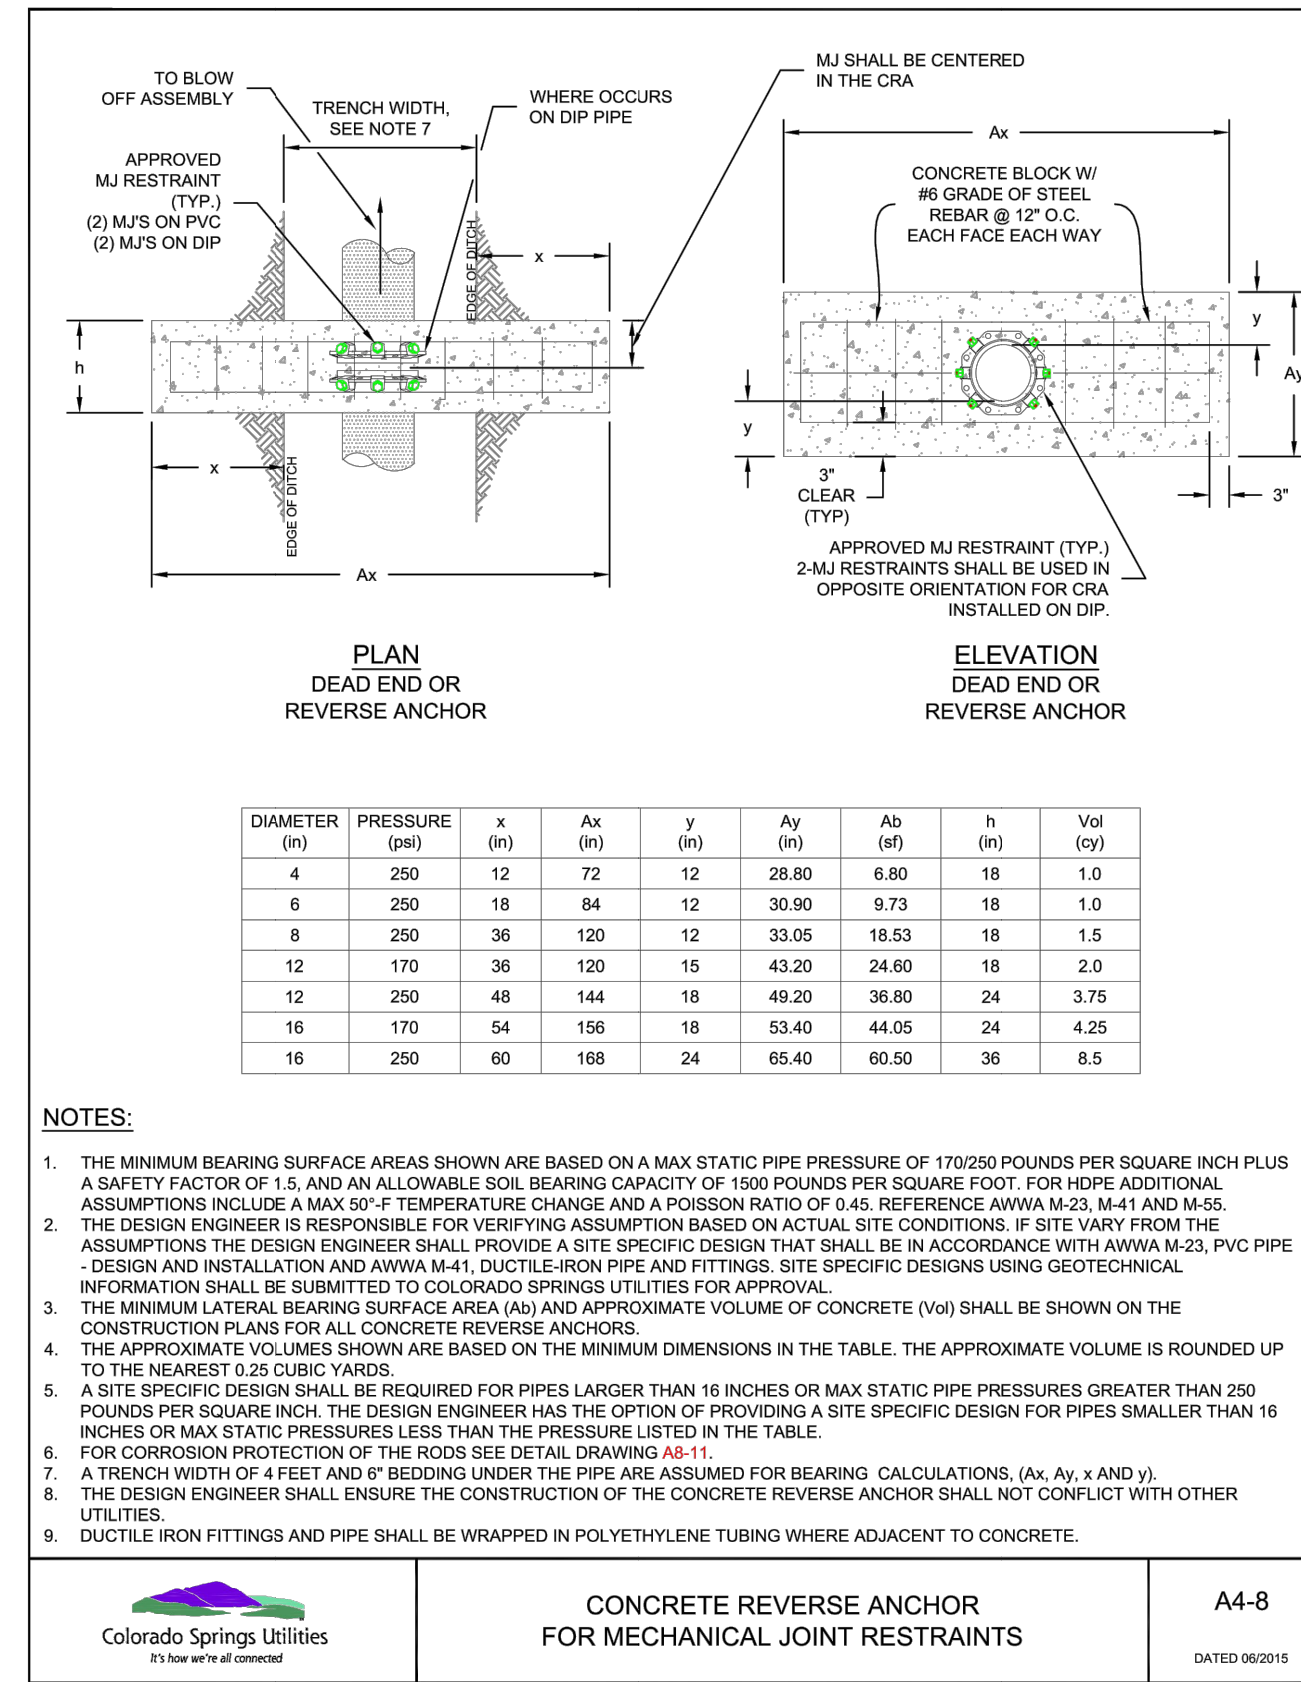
TO BLOW OFF ASSEMBLY

TRENCH WIDTH, SEE NOTE 7

WHERE OCCURS ON DIP PIPE

MJ SHALL BE CENTERED IN THE CRA

APPROVED MJ RESTRAINT (TYP.) (2) MJ'S ON PVC (2) MJ'S ON DIP

EDGE OF DITCH

x

h

x

EDGE OF DITCH

Ax

Ax

CONCRETE BLOCK W/ #6 GRADE OF STEEL REBAR @ 12" O.C. EACH FACE EACH WAY

y

Ay

y

3" CLEAR (TYP)

3"

APPROVED MJ RESTRAINT (TYP.) 2-MJ RESTRAINTS SHALL BE USED IN OPPOSITE ORIENTATION FOR CRA INSTALLED ON DIP.

PLAN
DEAD END OR REVERSE ANCHOR

ELEVATION
DEAD END OR REVERSE ANCHOR

| DIAMETER (in) | PRESSURE (psi) | x (in) | Ax (in) | y (in) | Ay (in) | Ab (sf) | h (in) | Vol (cy) |
|---|---|---|---|---|---|---|---|---|
| 4 | 250 | 12 | 72 | 12 | 28.80 | 6.80 | 18 | 1.0 |
| 6 | 250 | 18 | 84 | 12 | 30.90 | 9.73 | 18 | 1.0 |
| 8 | 250 | 36 | 120 | 12 | 33.05 | 18.53 | 18 | 1.5 |
| 12 | 170 | 36 | 120 | 15 | 43.20 | 24.60 | 18 | 2.0 |
| 12 | 250 | 48 | 144 | 18 | 49.20 | 36.80 | 24 | 3.75 |
| 16 | 170 | 54 | 156 | 18 | 53.40 | 44.05 | 24 | 4.25 |
| 16 | 250 | 60 | 168 | 24 | 65.40 | 60.50 | 36 | 8.5 |

NOTES:

1. THE MINIMUM BEARING SURFACE AREAS SHOWN ARE BASED ON A MAX STATIC PIPE PRESSURE OF 170/250 POUNDS PER SQUARE INCH PLUS A SAFETY FACTOR OF 1.5, AND AN ALLOWABLE SOIL BEARING CAPACITY OF 1500 POUNDS PER SQUARE FOOT. FOR HDPE ADDITIONAL ASSUMPTIONS INCLUDE A MAX 50°-F TEMPERATURE CHANGE AND A POISSON RATIO OF 0.45. REFERENCE AWWA M-23, M-41 AND M-55.
2. THE DESIGN ENGINEER IS RESPONSIBLE FOR VERIFYING ASSUMPTION BASED ON ACTUAL SITE CONDITIONS. IF SITE VARY FROM THE ASSUMPTIONS THE DESIGN ENGINEER SHALL PROVIDE A SITE SPECIFIC DESIGN THAT SHALL BE IN ACCORDANCE WITH AWWA M-23, PVC PIPE - DESIGN AND INSTALLATION AND AWWA M-41, DUCTILE-IRON PIPE AND FITTINGS. SITE SPECIFIC DESIGNS USING GEOTECHNICAL INFORMATION SHALL BE SUBMITTED TO COLORADO SPRINGS UTILITIES FOR APPROVAL.
3. THE MINIMUM LATERAL BEARING SURFACE AREA (Ab) AND APPROXIMATE VOLUME OF CONCRETE (Vol) SHALL BE SHOWN ON THE CONSTRUCTION PLANS FOR ALL CONCRETE REVERSE ANCHORS.
4. THE APPROXIMATE VOLUMES SHOWN ARE BASED ON THE MINIMUM DIMENSIONS IN THE TABLE. THE APPROXIMATE VOLUME IS ROUNDED UP TO THE NEAREST 0.25 CUBIC YARDS.
5. A SITE SPECIFIC DESIGN SHALL BE REQUIRED FOR PIPES LARGER THAN 16 INCHES OR MAX STATIC PIPE PRESSURES GREATER THAN 250 POUNDS PER SQUARE INCH. THE DESIGN ENGINEER HAS THE OPTION OF PROVIDING A SITE SPECIFIC DESIGN FOR PIPES SMALLER THAN 16 INCHES OR MAX STATIC PRESSURES LESS THAN THE PRESSURE LISTED IN THE TABLE.
6. FOR CORROSION PROTECTION OF THE RODS SEE DETAIL DRAWING A8-11.
7. A TRENCH WIDTH OF 4 FEET AND 6" BEDDING UNDER THE PIPE ARE ASSUMED FOR BEARING CALCULATIONS, (Ax, Ay, x AND y).
8. THE DESIGN ENGINEER SHALL ENSURE THE CONSTRUCTION OF THE CONCRETE REVERSE ANCHOR SHALL NOT CONFLICT WITH OTHER UTILITIES.
9. DUCTILE IRON FITTINGS AND PIPE SHALL BE WRAPPED IN POLYETHYLENE TUBING WHERE ADJACENT TO CONCRETE.

Colorado Springs Utilities
It's how we're all connected

CONCRETE REVERSE ANCHOR FOR MECHANICAL JOINT RESTRAINTS

A4-8

DATED 06/2015